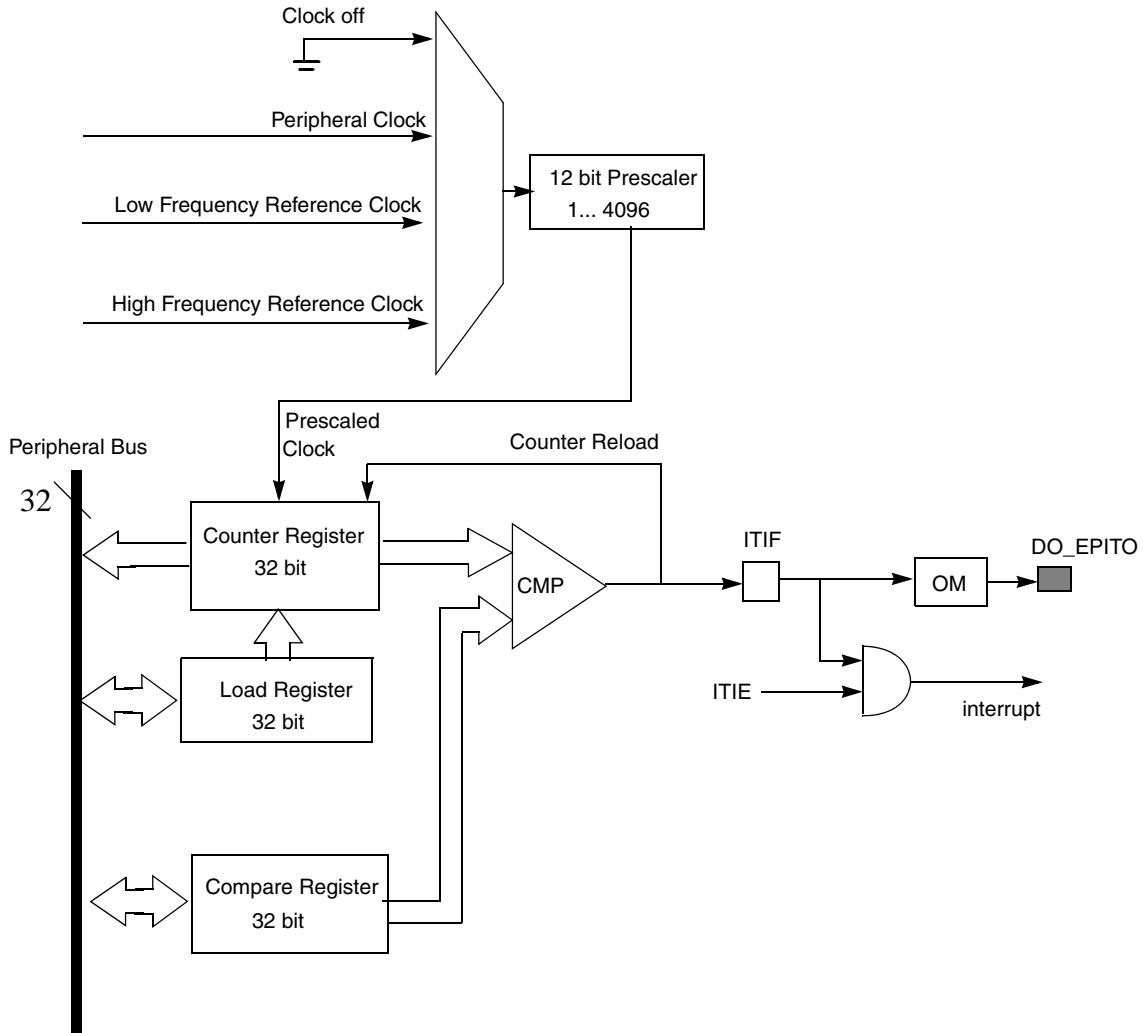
Clock off

Peripheral Clock

Low Frequency Reference Clock

High Frequency Reference Clock

12 bit Prescaler
1... 4096

Prescaled Clock

Peripheral Bus

Counter Reload

32

Counter Register
32 bit

CMP

ITIF

OM

DO_EPITO

Load Register
32 bit

ITIE

interrupt

Compare Register
32 bit